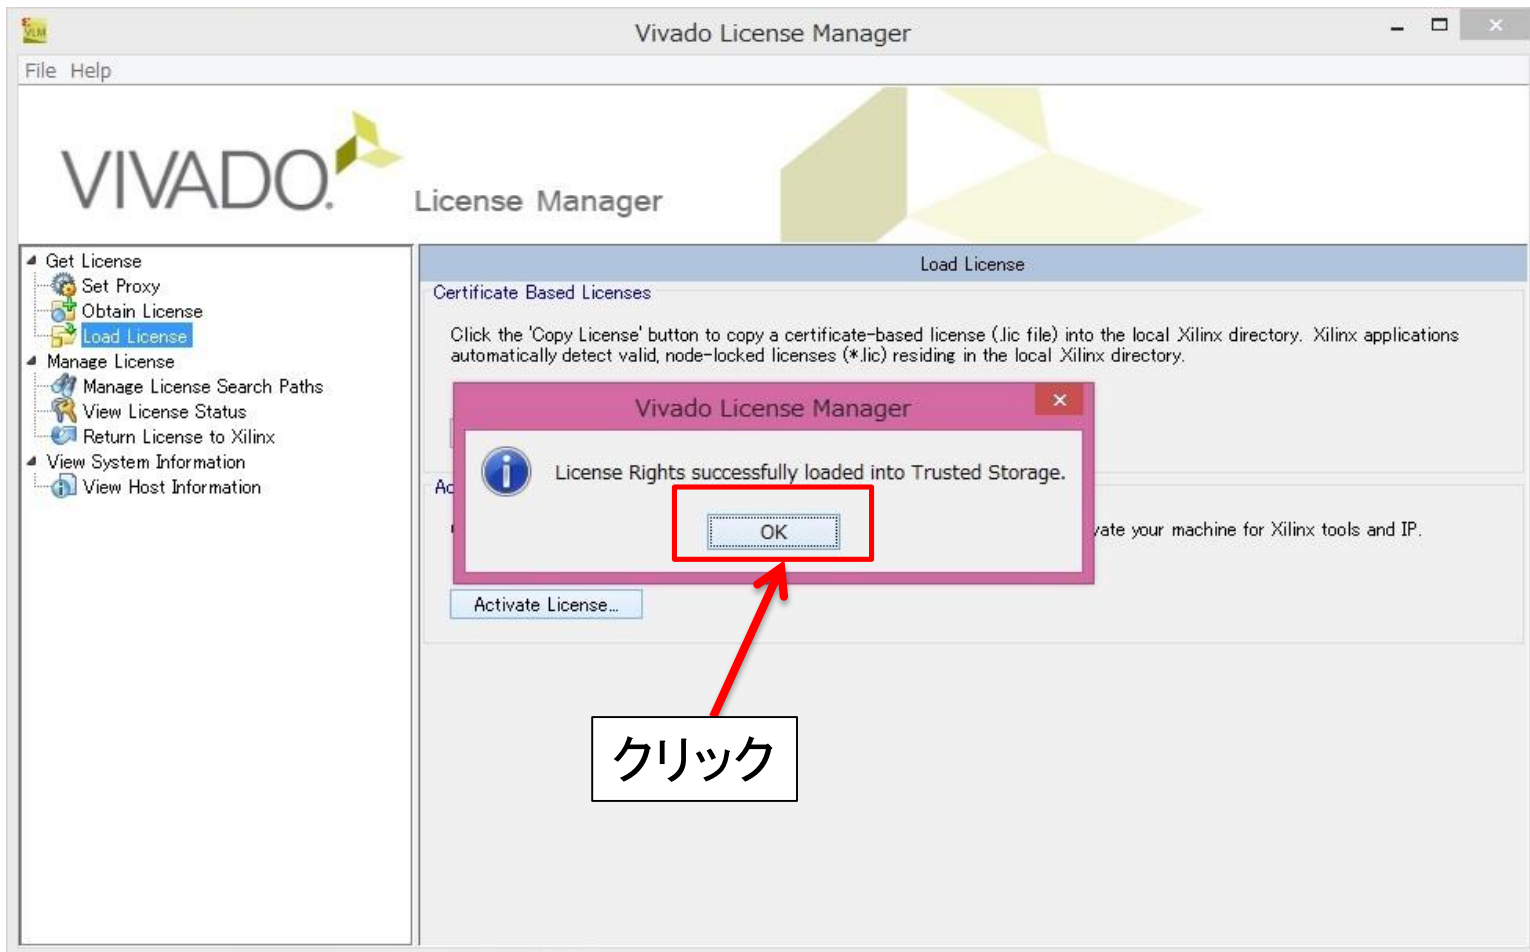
Vivado License Manager

File Help

VIVADO.

License Manager

Get License
Set Proxy
Obtain License
Load License
Manage License
Manage License Search Paths
View License Status
Return License to Xilinx
View System Information
View Host Information

Load License

Certificate Based Licenses

Click the 'Copy License' button to copy a certificate-based license (.lic file) into the local Xilinx directory. Xilinx applications automatically detect valid, node-locked licenses (*.lic) residing in the local Xilinx directory.

Ac

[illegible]vate your machine for Xilinx tools and IP.

Activate License...

Vivado License Manager

License Rights successfully loaded into Trusted Storage.

OK

クリック